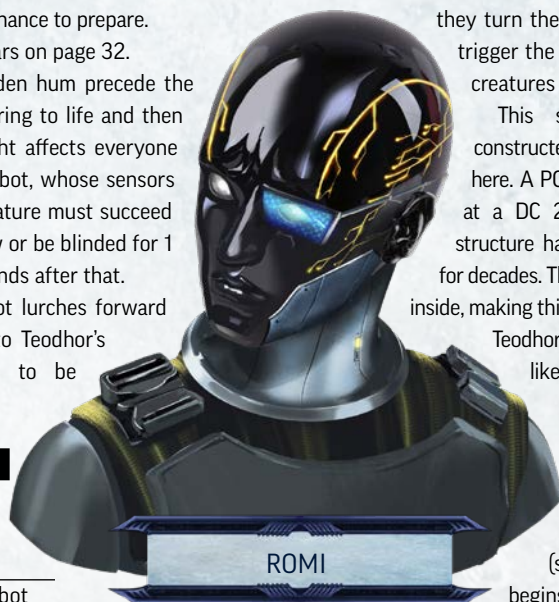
hance to prepare.
ars on page 32.
den hum precede the
ring to life and then
ht affects everyone
bot, whose sensors
ature must succeed
y or be blinded for 1
nds after that.
ot lurches forward
o Teodhor's
to be

bot

they turn the
trigger the
creatures
This s
constructe
here. A PC
at a DC 2
structure ha
for decades. T
inside, making thi
Teodhor
like

(s
begins

ROMI